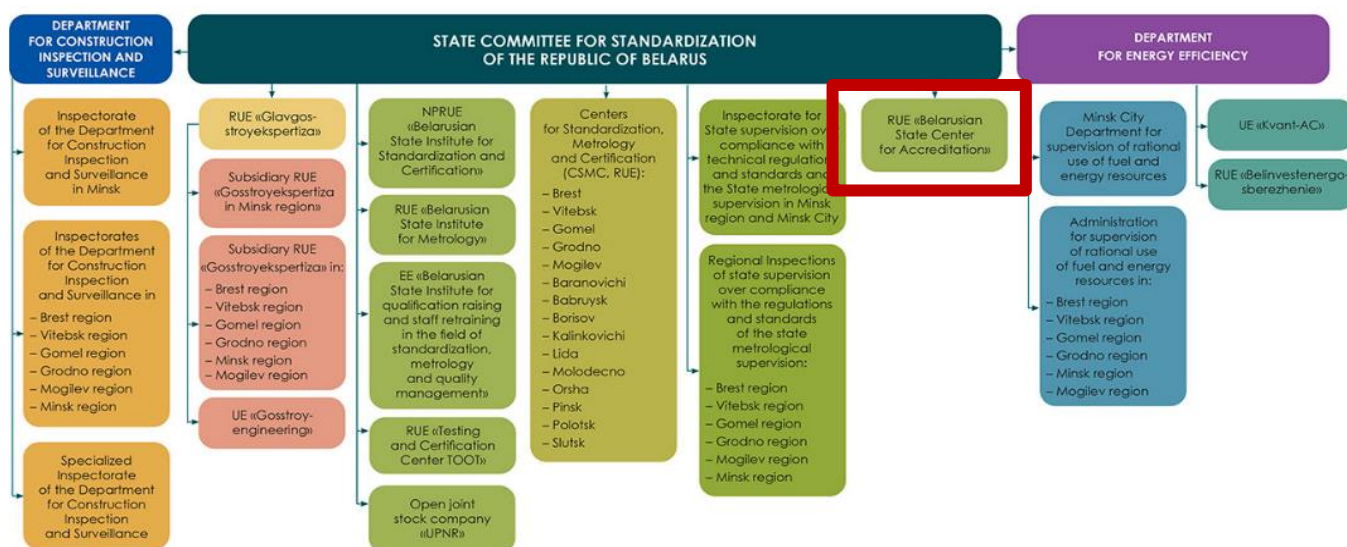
DEPARTMENT FOR CONSTRUCTION INSPECTION AND SURVEILLANCE

STATE COMMITTEE FOR STANDARDIZATION OF THE REPUBLIC OF BELARUS

DEPARTMENT FOR ENERGY EFFICIENCY

Inspectorate of the Department for Construction Inspection and Surveillance in Minsk

Inspectorates of the Department for Construction Inspection and Surveillance in
– Brest region
– Vitebsk region
– Gomel region
– Grodno region
– Mogilev region
– Minsk region

Specialized Inspectorate of the Department for Construction Inspection and Surveillance

RUE «Glavgosstroyekspertiza»

Subsidiary RUE «Gosstroyekspertiza in Minsk region»

Subsidiary RUE «Gosstroyekspertiza» in:
– Brest region
– Vitebsk region
– Gomel region
– Grodno region
– Minsk region
– Mogilev region

UE «Gosstroyengineering»

NPRUE «Belarusian State Institute for Standardization and Certification»

RUE «Belarusian State Institute for Metrology»

EE «Belarusian State Institute for qualification raising and staff retraining in the field of standardization, metrology and quality management»

RUE «Testing and Certification Center TOOT»

Open joint stock company «UPNR»

Centers for Standardization, Metrology and Certification (CSMC, RUE):
– Brest
– Vitebsk
– Gomel
– Grodno
– Mogilev
– Baranovichi
– Babruysk
– Borisov
– Kalinkovichi
– Lida
– Molodecno
– Orsha
– Pinsk
– Polotsk
– Slutsk

Inspectorate for State supervision over compliance with technical regulations and standards and the State metrological supervision in Minsk region and Minsk City

Regional Inspections of state supervision over compliance with the regulations and standards of the state metrological supervision:
– Brest region
– Vitebsk region
– Gomel region
– Grodno region
– Mogilev region
– Minsk region

RUE «Belarusian State Center for Accreditation»

Minsk City Department for supervision of rational use of fuel and energy resources

Administration for supervision of rational use of fuel and energy resources in:
– Brest region
– Vitebsk region
– Gomel region
– Grodno region
– Minsk region
– Mogilev region

UE «Kvant-AC»

RUE «Belinvestenergosberezhenie»